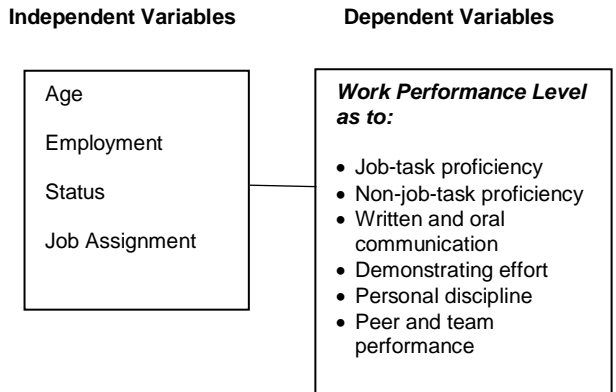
Independent Variables

Dependent Variables

Age

Employment

Status

Job Assignment

Work Performance Level as to:

- Job-task proficiency
- Non-job-task proficiency
- Written and oral communication
- Demonstrating effort
- Personal discipline
- Peer and team performance